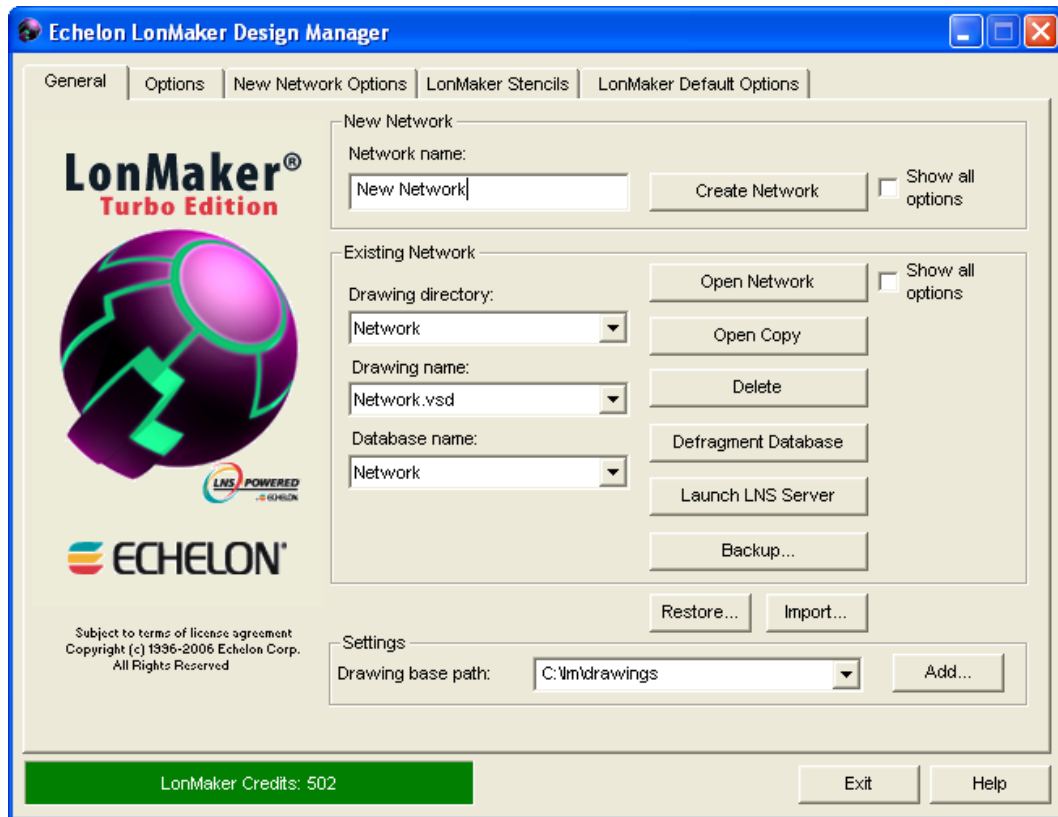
Echelon LonMaker Design Manager

General | Options | New Network Options | LonMaker Stencils | LonMaker Default Options

LonMaker®
Turbo Edition

LNS POWERED
ECHELON

ECHELON®

Subject to terms of license agreement
Copyright (c) 1996-2006 Echelon Corp.
All Rights Reserved

New Network
Network name:
New Network
Create Network
Show all options

Existing Network
Drawing directory:
Network
Drawing name:
Network.vsd
Database name:
Network
Open Network
Show all options
Open Copy
Delete
Defragment Database
Launch LNS Server
Backup...
Restore...
Import...

Settings
Drawing base path:
C:\lm\drawings
Add...

LonMaker Credits: 502
Exit
Help